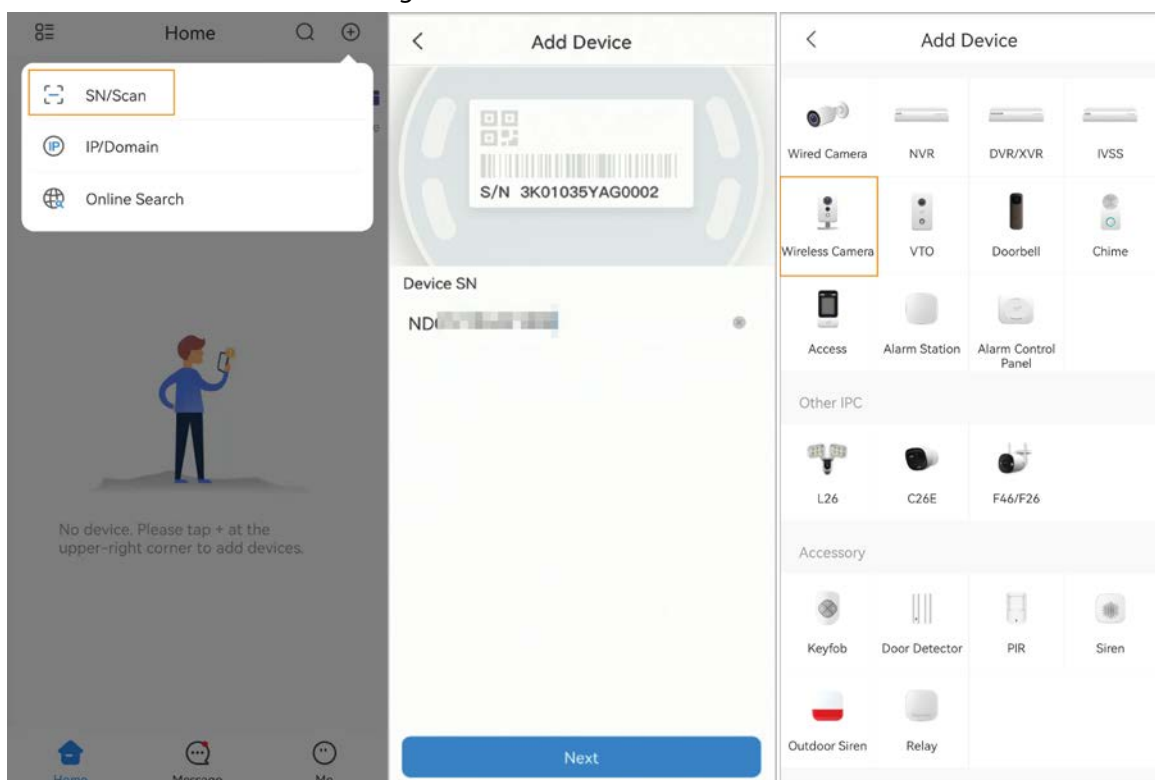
Home

SN/Scan

IP/Domain

Online Search

No device. Please tap + at the upper-right corner to add devices.

Home Message Me

Add Device

S/N 3K01035YAG0002

Device SN

ND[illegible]

Next

Add Device

Wired Camera NVR DVR/XVR IVSS

Wireless Camera VTO Doorbell Chime

Access Alarm Station Alarm Control Panel

Other IPC

L26 C26E F46/F26

Accessory

Keyfob Door Detector PIR Siren

Outdoor Siren Relay